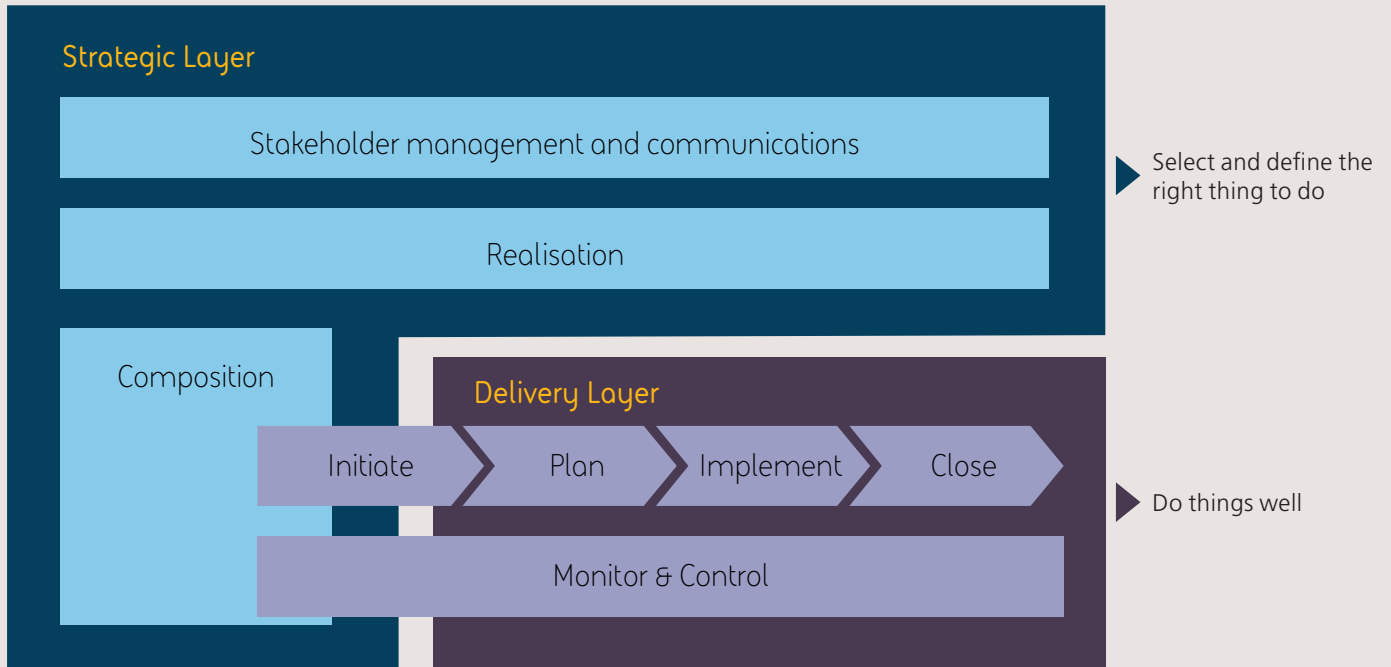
Strategic Layer

Stakeholder management and communications

Realisation

Select and define the right thing to do

Composition

Delivery Layer

Initiate

Plan

Implement

Close

Do things well

Monitor & Control